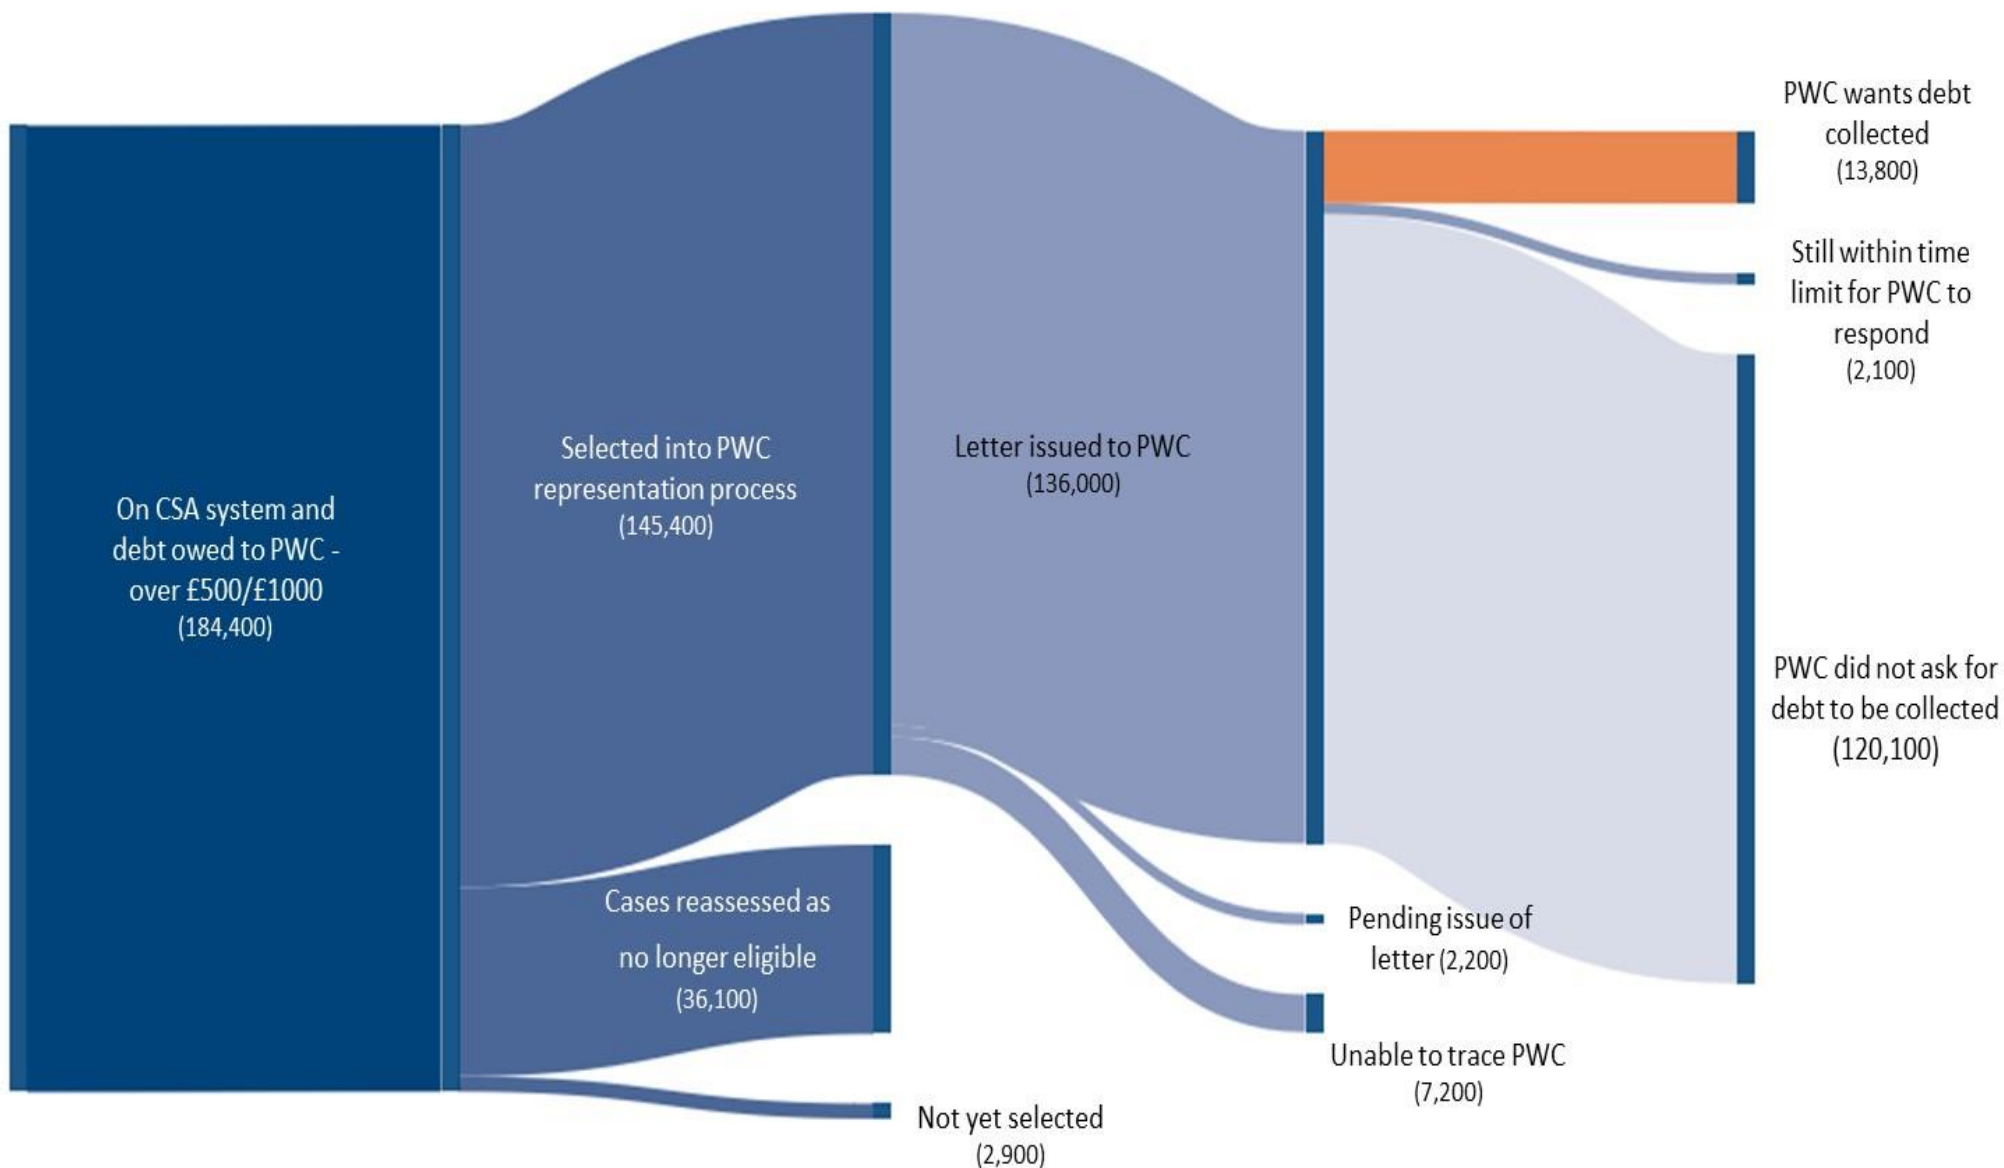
PWC wants debt collected (13,800)

Still within time limit for PWC to respond (2,100)

On CSA system and debt owed to PWC - over £500/£1000 (184,400)

Selected into PWC representation process (145,400)

Letter issued to PWC (136,000)

PWC did not ask for debt to be collected (120,100)

Cases reassessed as no longer eligible (36,100)

Pending issue of letter (2,200)

Unable to trace PWC (7,200)

Not yet selected (2,900)